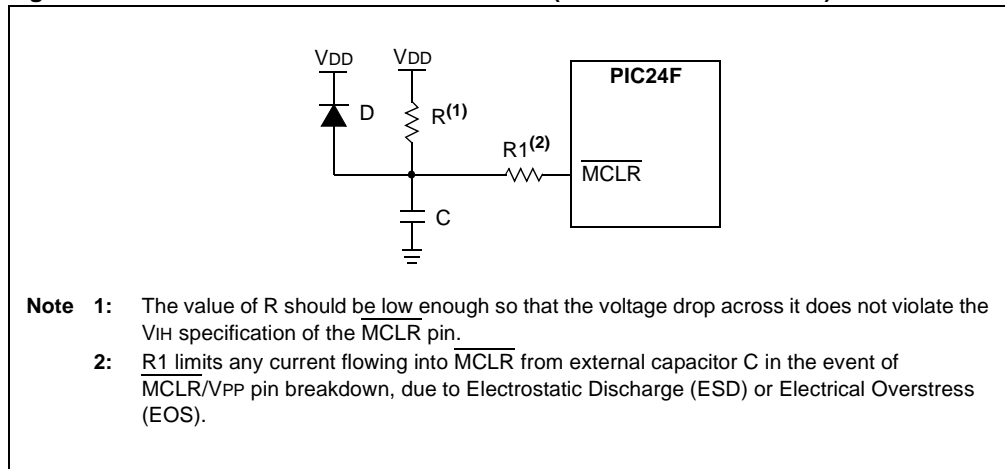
VDD
VDD
D
R$^{(1)}$
R1$^{(2)}$
PIC24F
$\overline{MCLR}$
C

Note 1: The value of R should be low enough so that the voltage drop across it does not violate the VIH specification of the $\overline{MCLR}$ pin.

2: R1 limits any current flowing into $\overline{MCLR}$ from external capacitor C in the event of $\overline{MCLR}$/VPP pin breakdown, due to Electrostatic Discharge (ESD) or Electrical Overstress (EOS).